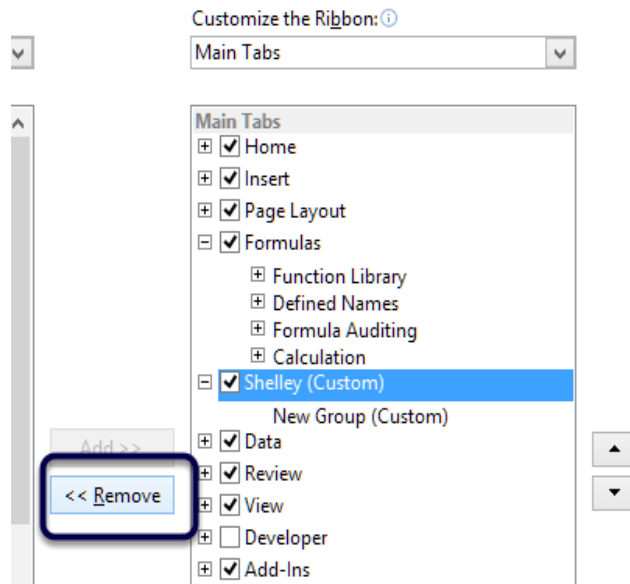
Customize the Ribbon:

Main Tabs

Main Tabs
Home
Insert
Page Layout
Formulas
Function Library
Defined Names
Formula Auditing
Calculation
Shelley (Custom)
New Group (Custom)
Data
Review
View
Developer
Add-Ins

Add >>
<< Remove